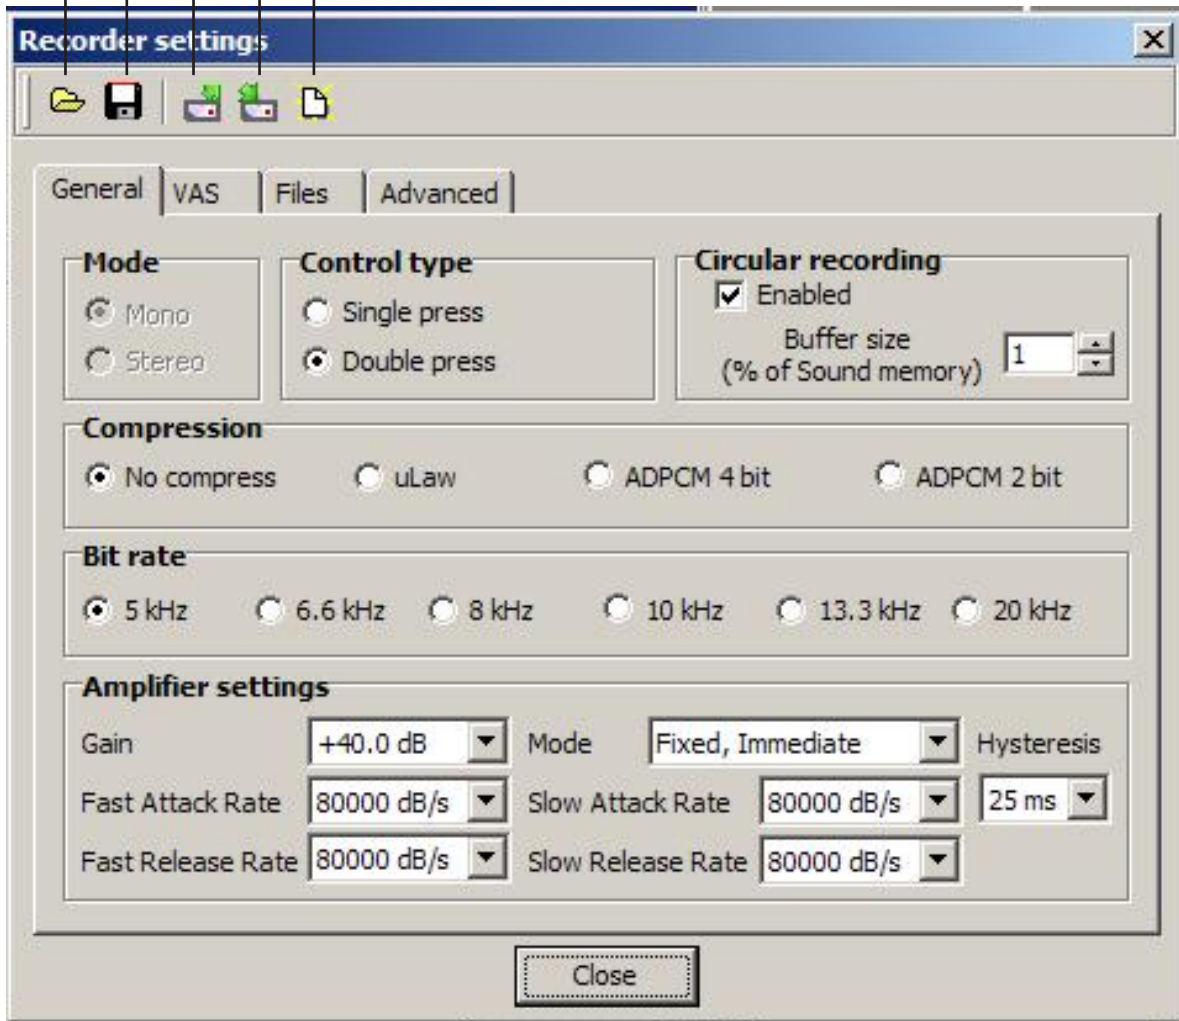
Recorder settings

General VAS Files Advanced

Mode
Mono
Stereo

Control type
Single press
Double press

Circular recording
Enabled
Buffer size (% of Sound memory) 1

Compression
No compress uLaw ADPCM 4 bit ADPCM 2 bit

Bit rate
5 kHz 6.6 kHz 8 kHz 10 kHz 13.3 kHz 20 kHz

Amplifier settings
Gain +40.0 dB Mode Fixed, Immediate Hysteresis
Fast Attack Rate 80000 dB/s Slow Attack Rate 80000 dB/s 25 ms
Fast Release Rate 80000 dB/s Slow Release Rate 80000 dB/s

Close